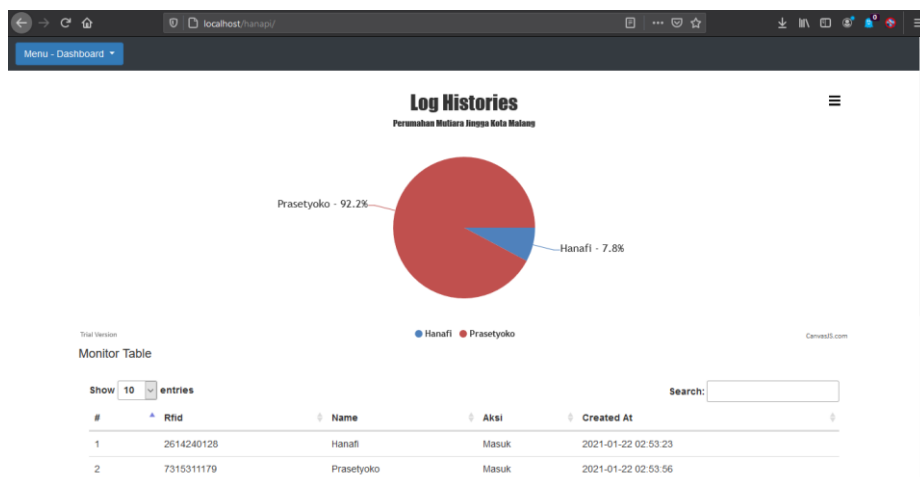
localhost/hanapi/

Menu - Dashboard

Log Histories

Perumahan Mutiara Jingga Kota Malang

Prasetyoko - 92.2%

Hanafi - 7.8%

Trial Version

Hanafi Prasetyoko

CanvasJS.com

Monitor Table

Show 10 entries

Search:

| # | Rfid | Name | Aksi | Created At |
|---|---|---|---|---|
| 1 | 2614240128 | Hanafi | Masuk | 2021-01-22 02:53:23 |
| 2 | 7315311179 | Prasetyoko | Masuk | 2021-01-22 02:53:56 |